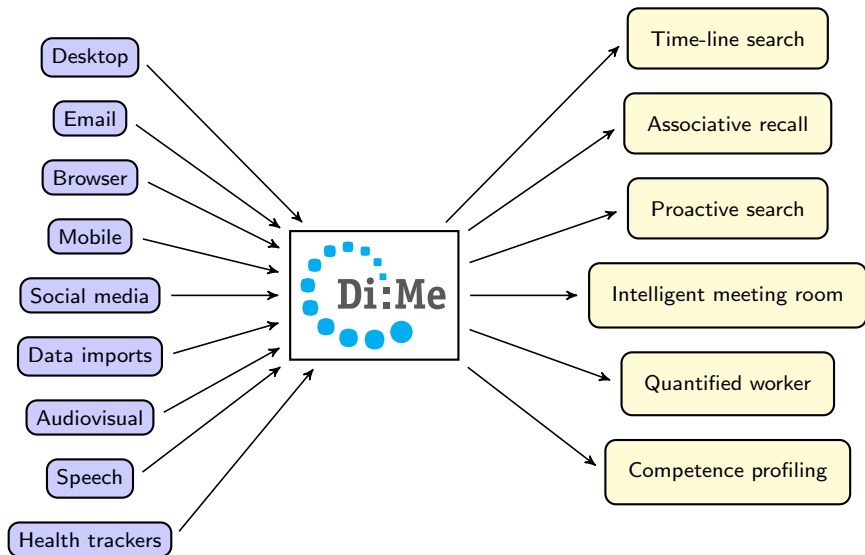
Desktop

Email

Browser

Mobile

Social media

Data imports

Audiovisual

Speech

Health trackers

Di:Me

Time-line search

Associative recall

Proactive search

Intelligent meeting room

Quantified worker

Competence profiling